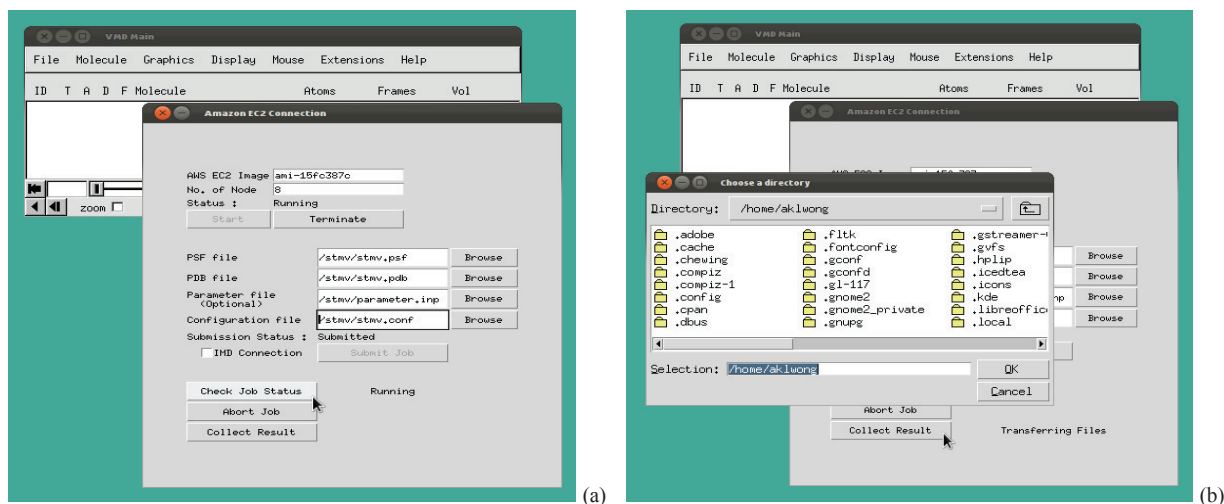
VMD Main

File Molecule Graphics Display Mouse Extensions Help

ID T A D F Molecule Atoms Frames Vol

zoom

Amazon EC2 Connection

AWS EC2 Image ami-15fc387c
No. of Node 8
Status : Running

Start Terminate

PSF file /stmv/stmv.psf Browse
PDB file /stmv/stmv.pdb Browse
Parameter file (Optional) /stmv/parameter.inp Browse
Configuration file /stmv/stmv.conf Browse
Submission Status : Submitted
IMD Connection Submit Job

Check Job Status Running
Abort Job
Collect Result

(a)

VMD Main

File Molecule Graphics Display Mouse Extensions Help

ID T A D F Molecule Atoms Frames Vol

Amazon EC2 Connection

Choose a directory

Directory: /home/aklwong

.adobe .fltk .gstreamer-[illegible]
.cache .fontconfig .gvfs
.chewing .gconf .hplip
.compiz .gconfd .icedtea
.compiz-1 .gl-117 .icons
.config .gnome2 .kde
.cpan .gnome2_private .libreoffic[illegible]
.dbus .gnupg .local

Browse
Browse
Browse
Browse

Selection: /home/aklwong

OK
Cancel

Abort Job
Collect Result Transferring Files

(b)